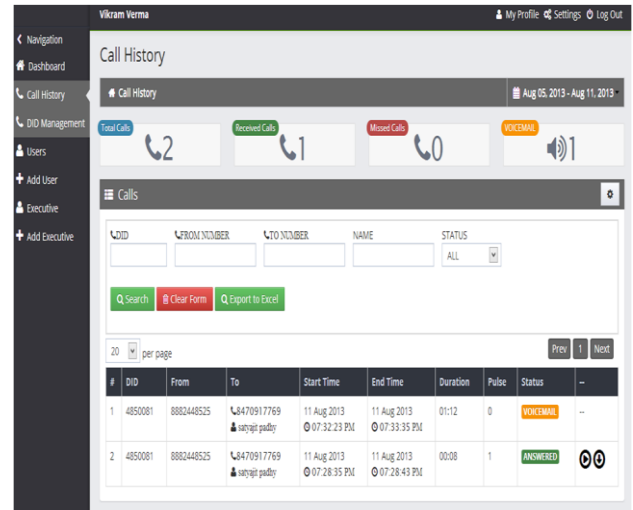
Vikram Verma

My Profile Settings Log Out

Navigation

Dashboard

Call History

DID Management

Users

Add User

Executive

Add Executive

Call History

Call History

Aug 05, 2013 - Aug 11, 2013

Total Calls 2

Received Calls 1

Missed Calls 0

VOICEMAIL 1

Calls

DID

FROM NUMBER

TO NUMBER

NAME

STATUS

ALL

Search

Clear Form

Export to Excel

20 per page

Prev 1 Next

| # | DID | From | To | Start Time | End Time | Duration | Pulse | Status | -- |
|---|---|---|---|---|---|---|---|---|---|
| 1 | 4850081 | 8882448525 | 8470917769 satyajit padhy | 11 Aug 2013 07:32:23 PM | 11 Aug 2013 07:33:35 PM | 01:12 | 0 | VOICEMAIL | -- |
| 2 | 4850081 | 8882448525 | 8470917769 satyajit padhy | 11 Aug 2013 07:28:35 PM | 11 Aug 2013 07:28:43 PM | 00:08 | 1 | ANSWERED | |